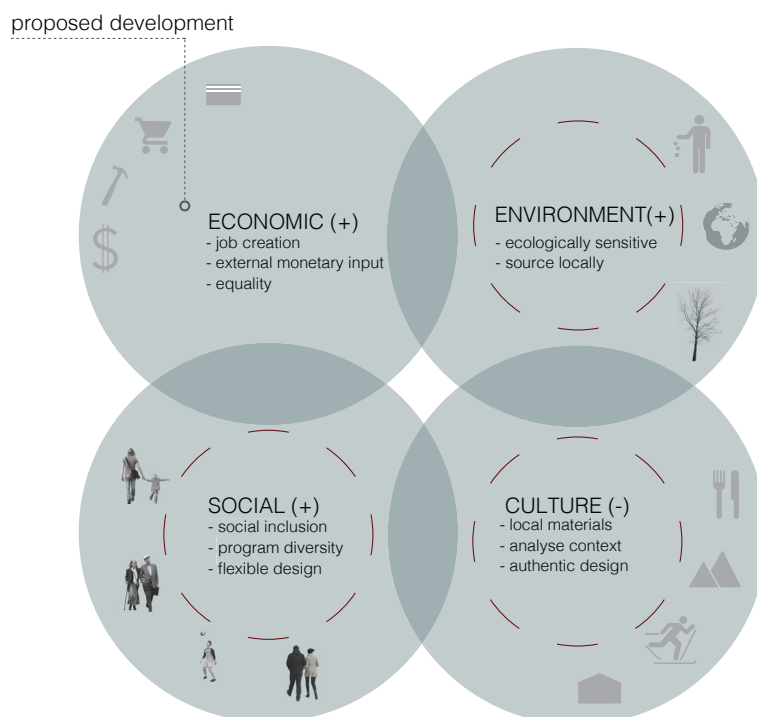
proposed development

ECONOMIC (+)
- job creation
- external monetary input
- equality

$

ENVIRONMENT(+)
- ecologically sensitive
- source locally

SOCIAL (+)
- social inclusion
- program diversity
- flexible design

CULTURE (-)
- local materials
- analyse context
- authentic design